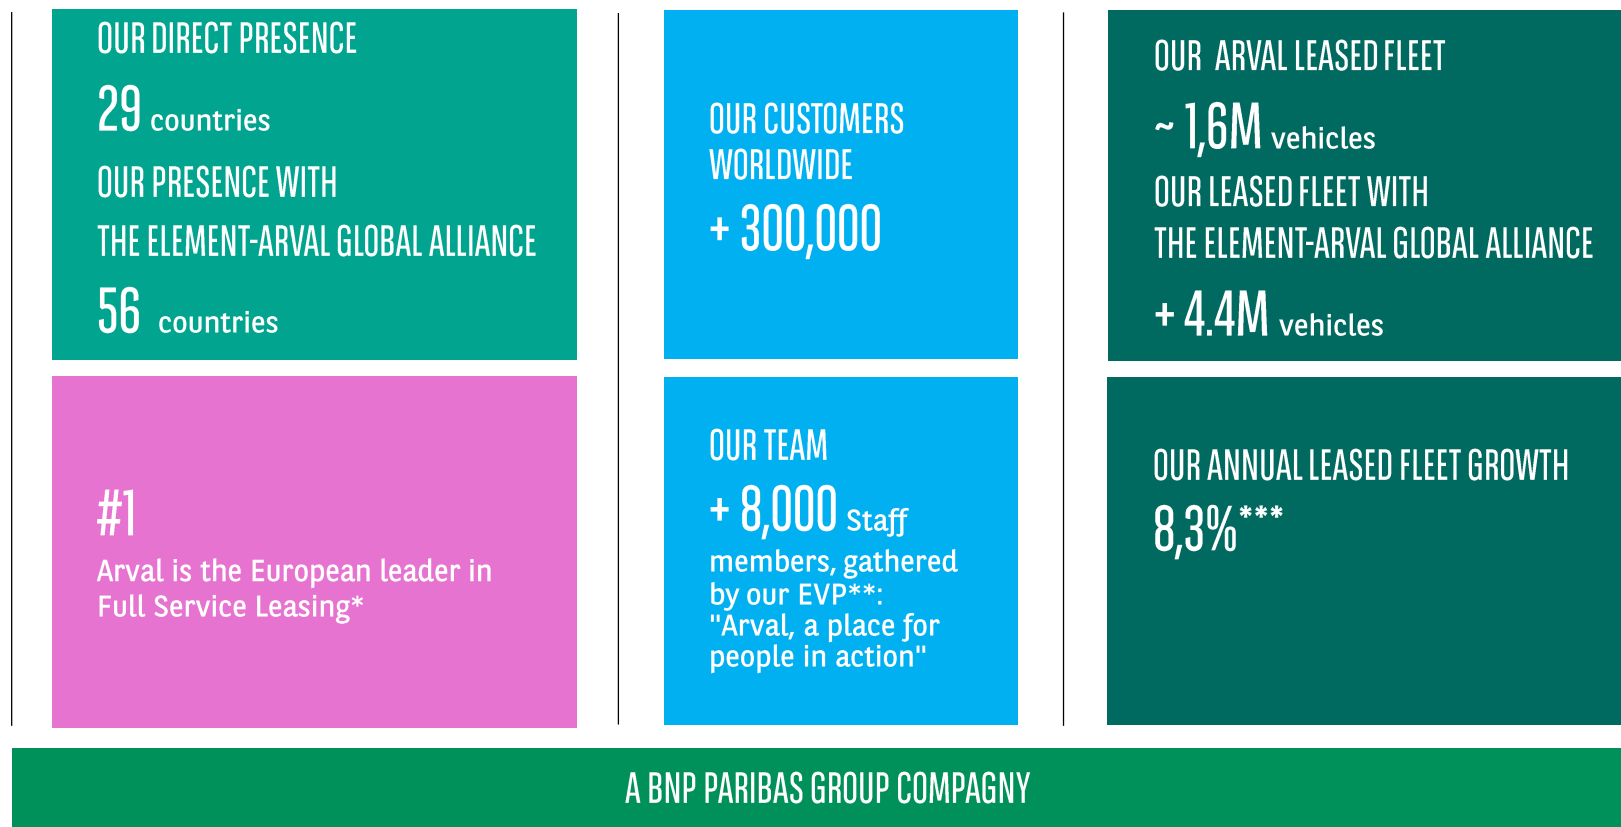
OUR DIRECT PRESENCE

29 countries

OUR PRESENCE WITH

THE ELEMENT-ARVAL GLOBAL ALLIANCE

56 countries

#1

Arval is the European leader in Full Service Leasing*

OUR CUSTOMERS WORLDWIDE

+ 300,000

OUR TEAM

+ 8,000 Staff members, gathered by our EVP**: "Arval, a place for people in action"

OUR ARVAL LEASED FLEET

~ 1,6M vehicles

OUR LEASED FLEET WITH

THE ELEMENT-ARVAL GLOBAL ALLIANCE

+ 4.4M vehicles

OUR ANNUAL LEASED FLEET GROWTH

8,3%***

A BNP PARIBAS GROUP COMPAGNY